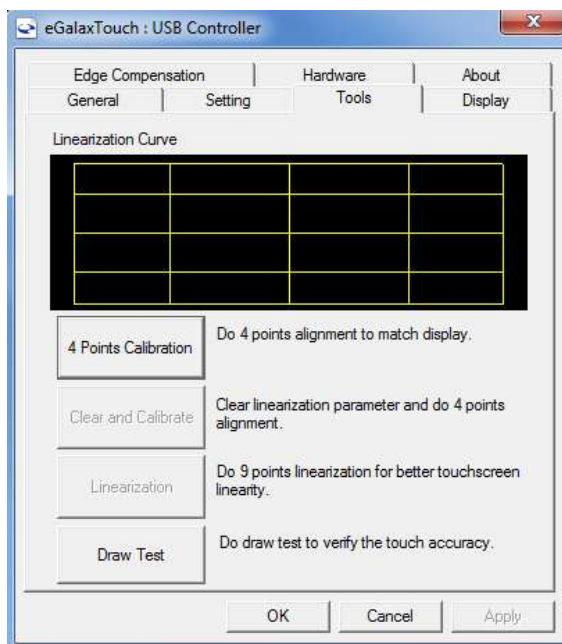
eGalaxTouch : USB Controller

Edge Compensation
Hardware
About
General
Setting
Tools
Display

Linearization Curve

4 Points Calibration
Do 4 points alignment to match display.

Clear and Calibrate
Clear linearization parameter and do 4 points alignment.

Linearization
Do 9 points linearization for better touchscreen linearity.

Draw Test
Do draw test to verify the touch accuracy.

OK
Cancel
Apply